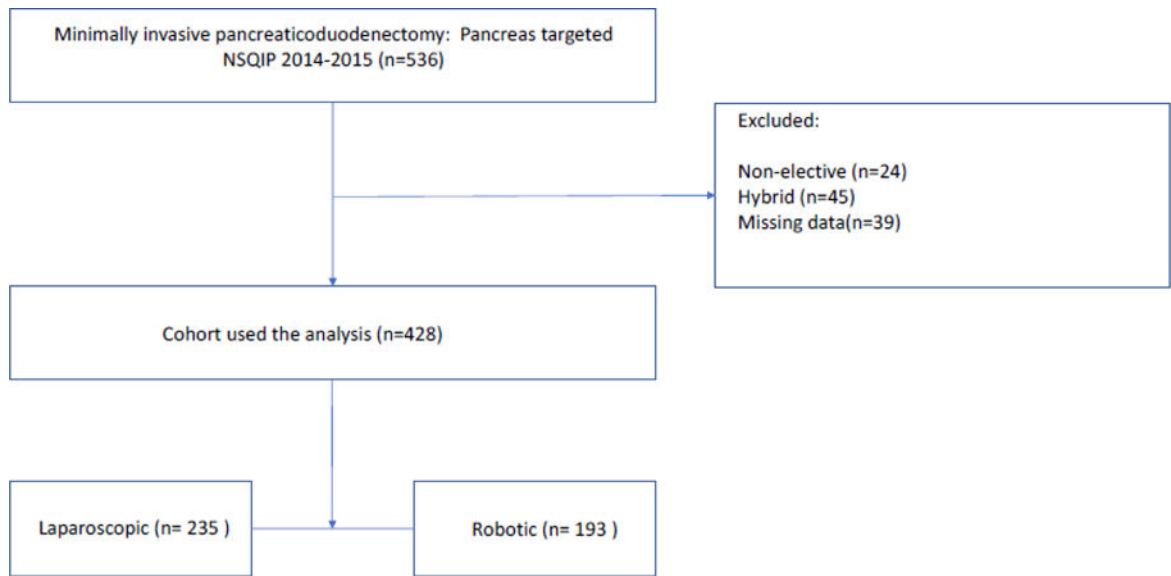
Minimally invasive pancreaticoduodenectomy: Pancreas targeted NSQIP 2014-2015 (n=536)

Excluded:

Non-elective (n=24)
Hybrid (n=45)
Missing data(n=39)

Cohort used the analysis (n=428)

Laparoscopic (n= 235 )

Robotic (n= 193 )